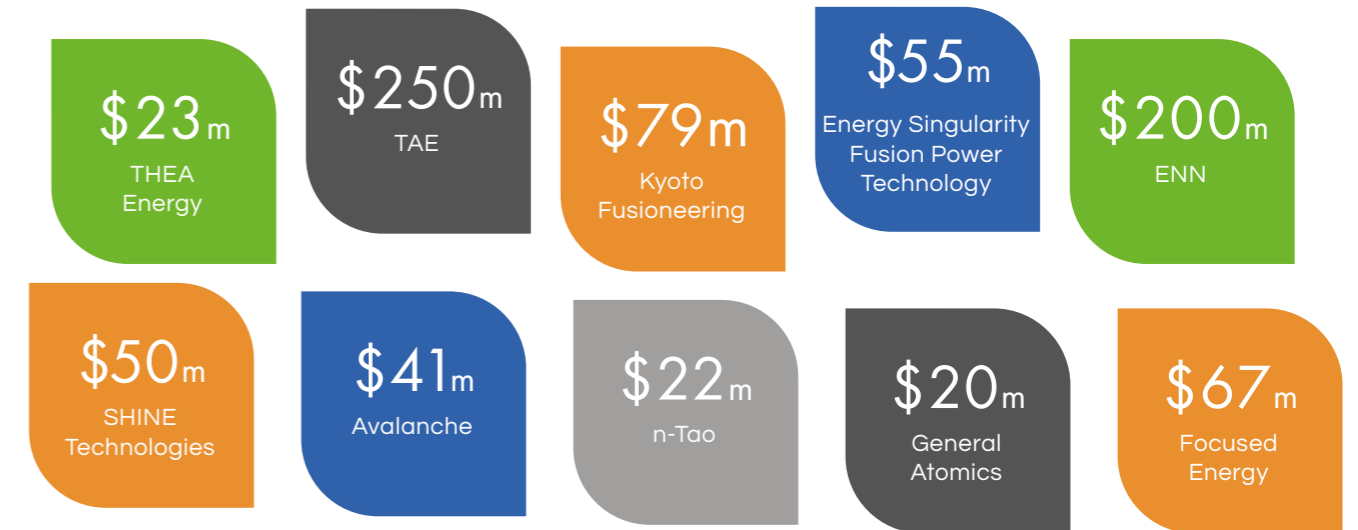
$23m
THEA Energy

$250m
TAE

$79m
Kyoto Fusioneering

$55m
Energy Singularity Fusion Power Technology

$200m
ENN

$50m
SHINE Technologies

$41m
Avalanche

$22m
n-Tao

$20m
General Atomics

$67m
Focused Energy